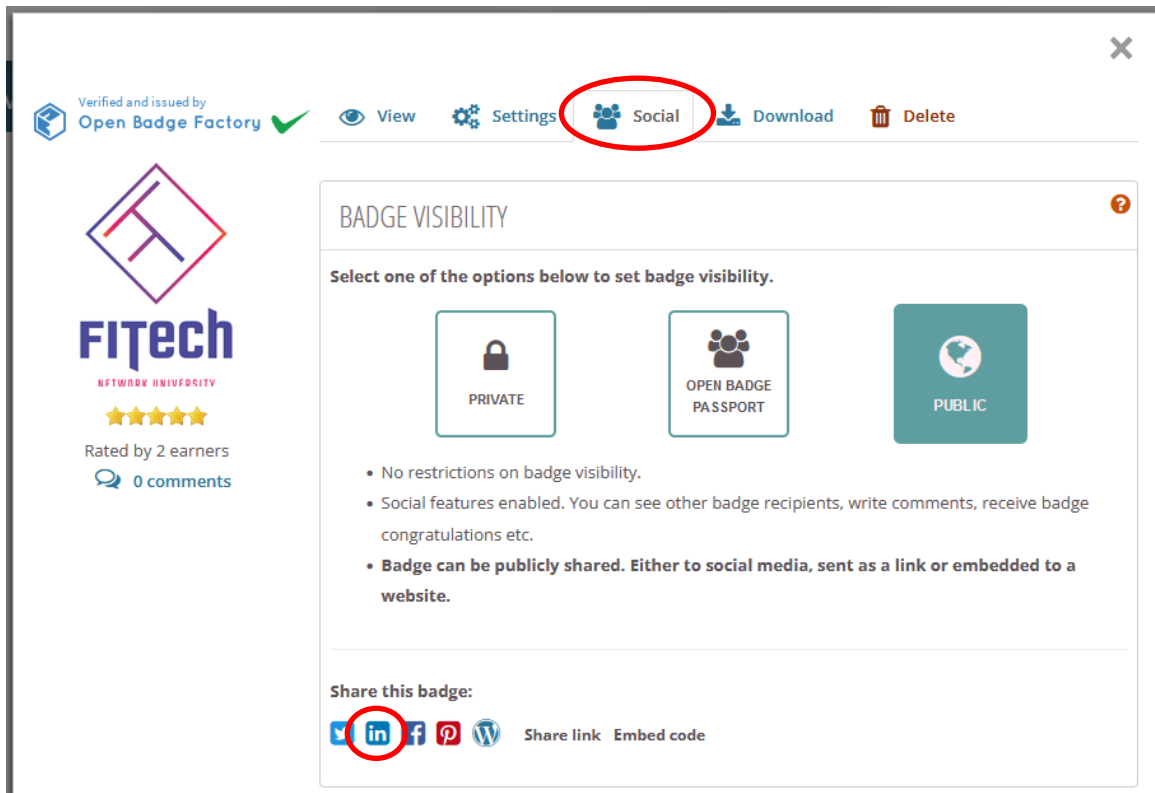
×

Verified and issued by
Open Badge Factory

View Settings Social Download Delete

FITech
NETWORK UNIVERSITY

Rated by 2 earners
0 comments

BADGE VISIBILITY

Select one of the options below to set badge visibility.

PRIVATE

OPEN BADGE PASSPORT

PUBLIC

- No restrictions on badge visibility.
- Social features enabled. You can see other badge recipients, write comments, receive badge congratulations etc.
- **Badge can be publicly shared. Either to social media, sent as a link or embedded to a website.**

Share this badge:

Share link Embed code